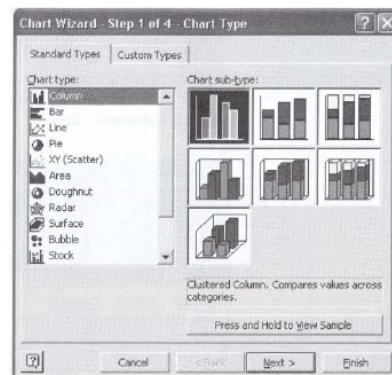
Chart Wizard - Step 1 of 4 - Chart Type

Standard Types | Custom Types

Chart type:
Column
Bar
Line
Pie
XY (Scatter)
Area
Doughnut
Radar
Surface
Bubble
Stock

Chart sub-type:

Clustered Column. Compares values across categories.

Press and Hold to View Sample

?

Cancel

< Back

Next >

Finish